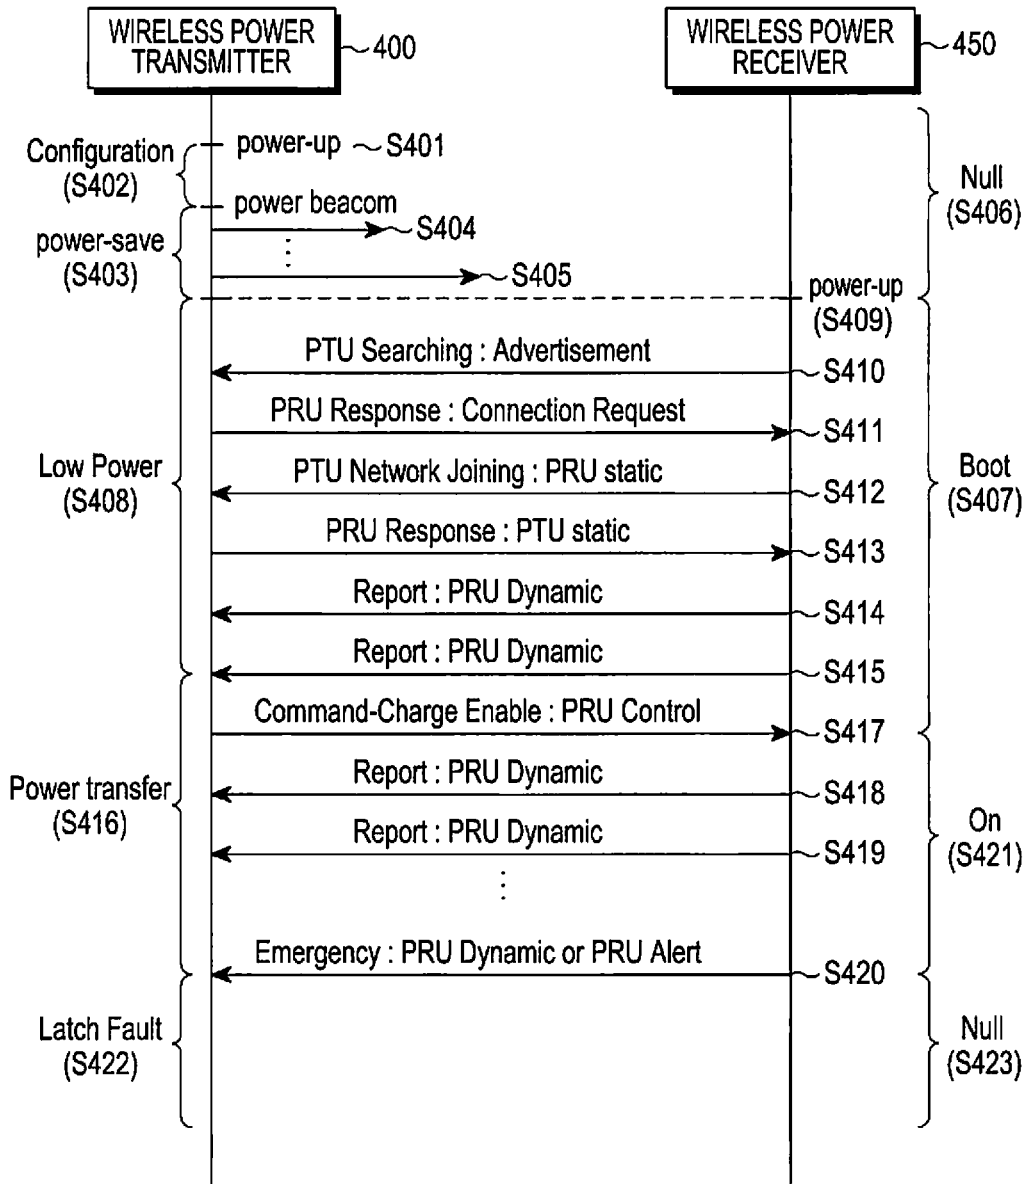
WIRELESS POWER TRANSMITTER 400

WIRELESS POWER RECEIVER 450

Configuration (S402)

power-up S401

power beacom

S404

power-save (S403)

:

S405

Null (S406)

power-up (S409)

PTU Searching : Advertisement

S410

PRU Response : Connection Request

S411

Low Power (S408)

PTU Network Joining : PRU static

S412

Boot (S407)

PRU Response : PTU static

S413

Report : PRU Dynamic

S414

Report : PRU Dynamic

S415

Command-Charge Enable : PRU Control

S417

Report : PRU Dynamic

S418

Power transfer (S416)

Report : PRU Dynamic

S419

On (S421)

:

Emergency : PRU Dynamic or PRU Alert

S420

Latch Fault (S422)

Null (S423)